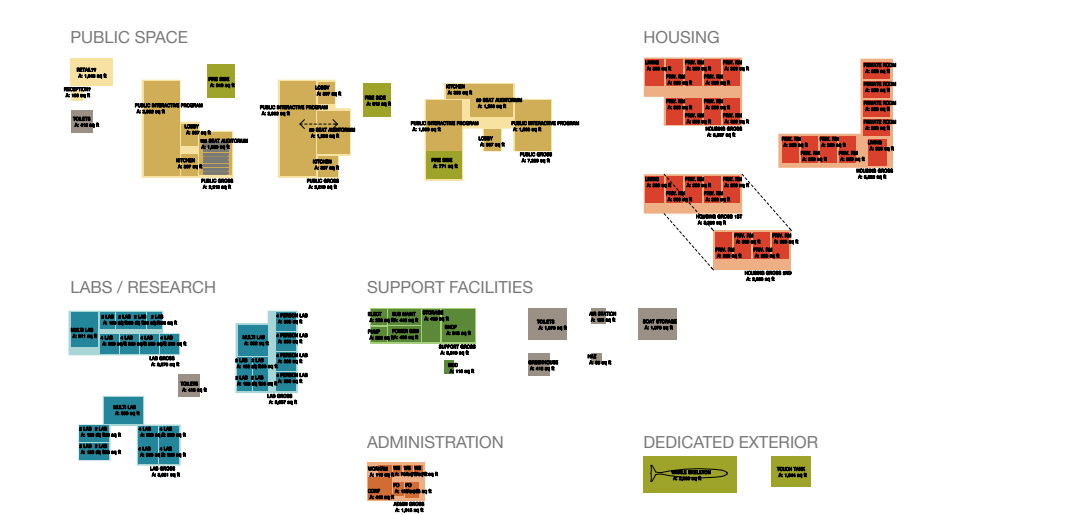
PUBLIC SPACE

RETAIL
A: 1,040 sq ft

RECEPTION
A: 160 sq ft

TOILETS
A: 410 sq ft

PUBLIC INTERACTIVE PROGRAM
A: 2,000 sq ft

FIRE SIDE

LOBBY
A: 887 sq ft

150 SEAT AUDITORIUM
A: 1,500 sq ft

KITCHEN
A: 337 sq ft

PUBLIC GROSS

LOBBY
A: 887 sq ft

PUBLIC INTERACTIVE PROGRAM
A: 2,000 sq ft

150 SEAT AUDITORIUM
A: 1,500 sq ft

KITCHEN

PUBLIC GROSS

FIRE SIDE

KITCHEN

150 SEAT AUDITORIUM
A: 1,500 sq ft

PUBLIC INTERACTIVE PROGRAM
A: 1,000 sq ft

PUBLIC INTERACTIVE PROGRAM
A: 1,000 sq ft

LOBBY
A: 887 sq ft

FIRE SIDE
A: 771 sq ft

PUBLIC GROSS
A: 7,800 sq ft

HOUSING

LIVING

PRIV. RM

HOUSING GROSS

PRIVATE ROOM

LIVING

HOUSING GROSS

HOUSING GROSS 1ST

HOUSING GROSS 2ND

LABS / RESEARCH

MULTI LAB

LAB GROSS

TOILETS

LAB GROSS

MULTI LAB

LAB GROSS

SUPPORT FACILITIES

ELECT

SUB MAINT

STORAGE

PUMP

POWER GEN

SHOP

SUPPORT GROSS

TOILETS
A: 1,070 sq ft

AIR STATION

BOAT STORAGE
A: 1,070 sq ft

GREENHOUSE
A: 410 sq ft

ADMINISTRATION

ADMIN GROSS

DEDICATED EXTERIOR

WHALE SKELETON

TOUCH TANK